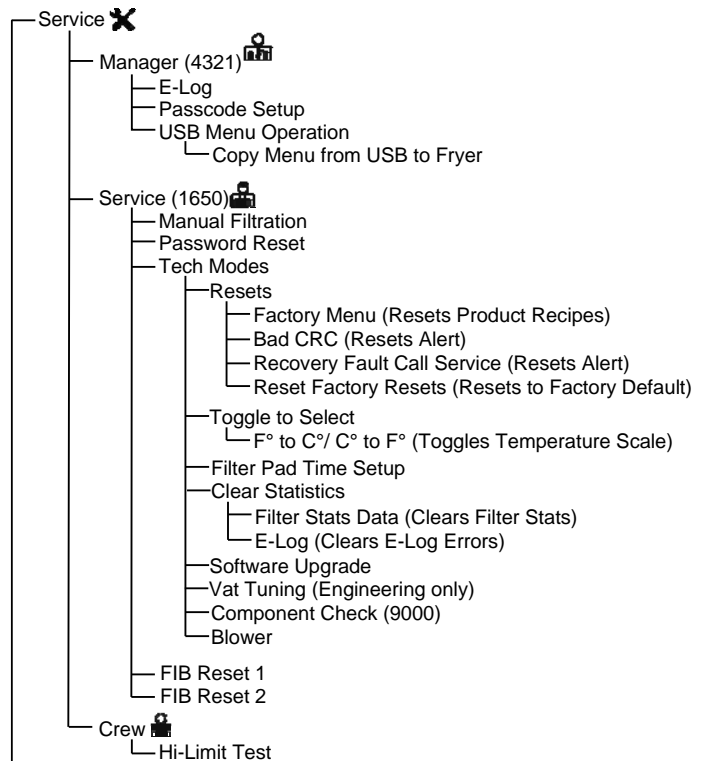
Service
Manager (4321)
E-Log
Passcode Setup
USB Menu Operation
Copy Menu from USB to Fryer
Service (1650)
Manual Filtration
Password Reset
Tech Modes
Resets
Factory Menu (Resets Product Recipes)
Bad CRC (Resets Alert)
Recovery Fault Call Service (Resets Alert)
Reset Factory Resets (Resets to Factory Default)
Toggle to Select
F° to C°/ C° to F° (Toggles Temperature Scale)
Filter Pad Time Setup
Clear Statistics
Filter Stats Data (Clears Filter Stats)
E-Log (Clears E-Log Errors)
Software Upgrade
Vat Tuning (Engineering only)
Component Check (9000)
Blower
FIB Reset 1
FIB Reset 2
Crew
Hi-Limit Test